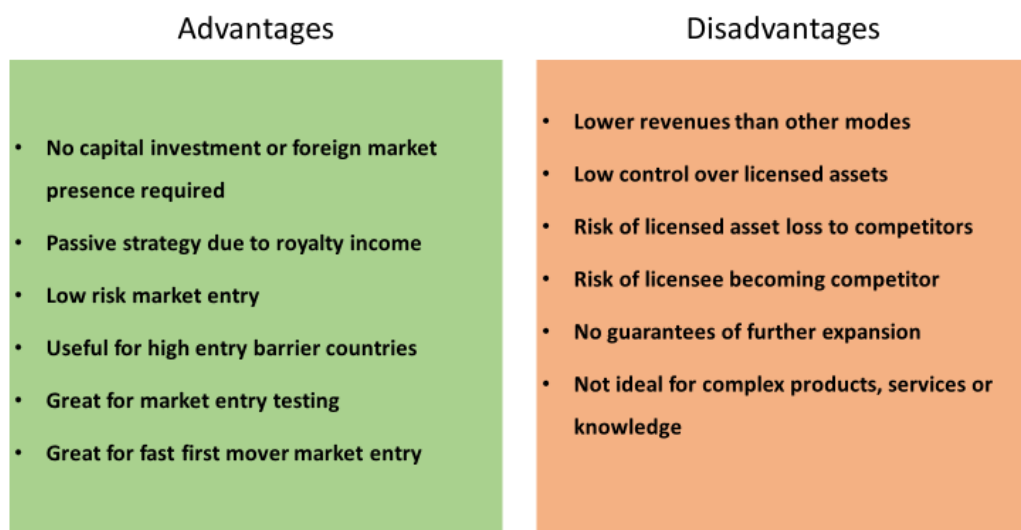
Advantages

- No capital investment or foreign market presence required
- Passive strategy due to royalty income
- Low risk market entry
- Useful for high entry barrier countries
- Great for market entry testing
- Great for fast first mover market entry

Disadvantages

- Lower revenues than other modes
- Low control over licensed assets
- Risk of licensed asset loss to competitors
- Risk of licensee becoming competitor
- No guarantees of further expansion
- Not ideal for complex products, services or knowledge